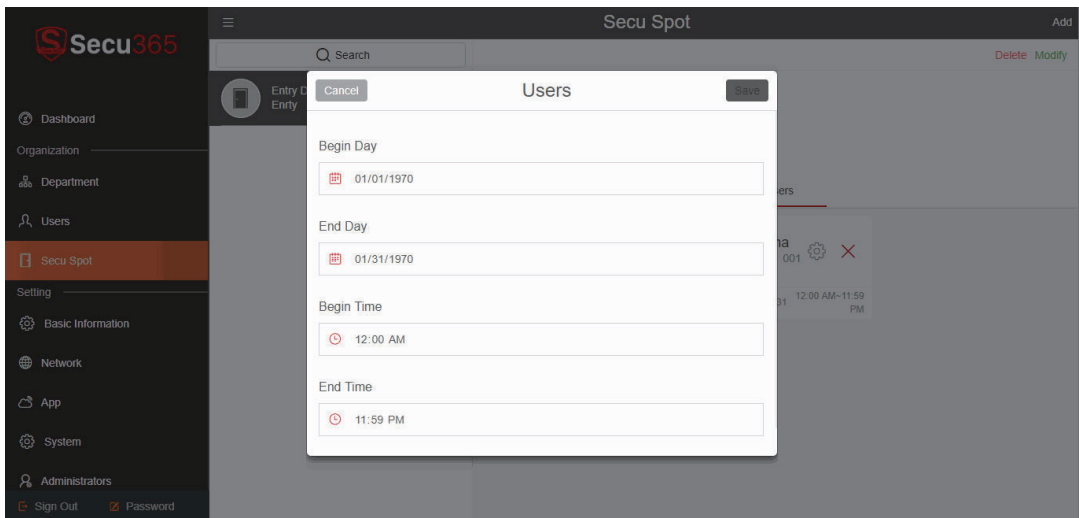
Secu365

Dashboard

Organization

Department

Users

Secu Spot

Setting

Basic Information

Network

App

System

Administrators

Sign Out

Password

Secu Spot

Add

Search

Delete Modify

Entry D

Enrty

sers

na

001

31

12:00 AM~11:59 PM

Cancel

Users

Save

Begin Day

01/01/1970

End Day

01/31/1970

Begin Time

12:00 AM

End Time

11:59 PM